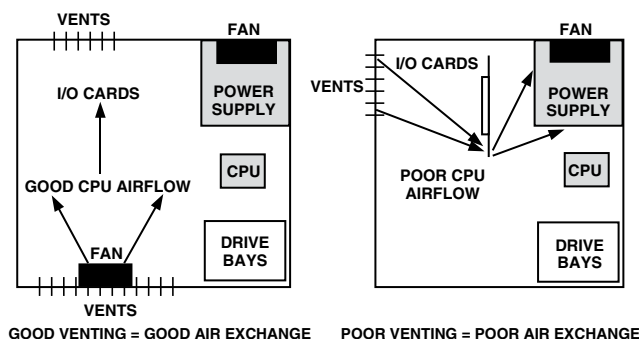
VENTS
FAN
POWER SUPPLY
I/O CARDS
CPU
GOOD CPU AIRFLOW
FAN
DRIVE BAYS
VENTS
GOOD VENTING = GOOD AIR EXCHANGE

FAN
VENTS
I/O CARDS
POWER SUPPLY
CPU
POOR CPU AIRFLOW
DRIVE BAYS
POOR VENTING = POOR AIR EXCHANGE